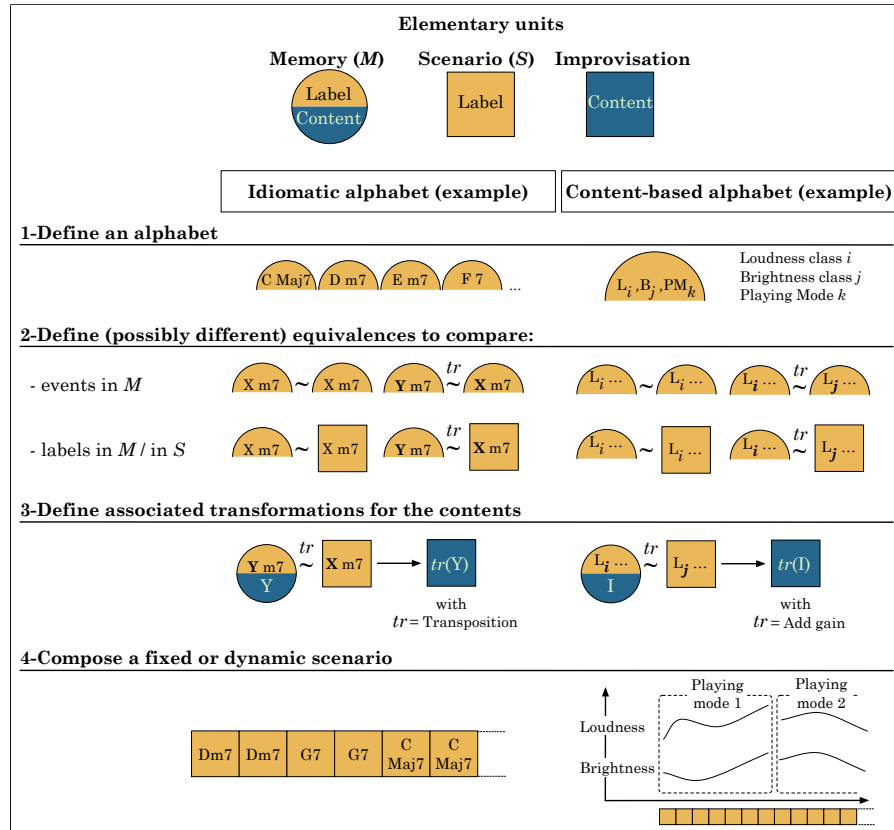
**Elementary units**

**Memory (*M*)** **Scenario (*S*)** **Improvisation**

Label
Content

Label

Content

**Idiomatic alphabet (example)**

**Content-based alphabet (example)**

**1-Define an alphabet**

C Maj7 D m7 E m7 F 7 ...

$L_i, B_j, PM_k$

Loudness class *i*
Brightness class *j*
Playing Mode *k*

**2-Define (possibly different) equivalences to compare:**

- events in *M*

X m7 ~ X m7 **Y** m7 $\overset{tr}{\sim}$ **X** m7

$L_i$ ... ~ $L_i$ ... $L_{\boldsymbol{i}}$ ... $\overset{tr}{\sim}$ $L_{\boldsymbol{j}}$ ...

- labels in *M* / in *S*

X m7 ~ X m7 **Y** m7 $\overset{tr}{\sim}$ **X** m7

$L_i$ ... ~ $L_i$ ... $L_{\boldsymbol{i}}$ ... $\overset{tr}{\sim}$ $L_{\boldsymbol{j}}$ ...

**3-Define associated transformations for the contents**

**Y** m7
Y
$\overset{tr}{\sim}$ **X** m7 → *tr*(Y)

with
*tr* = Transposition

$L_{\boldsymbol{i}}$ ...
I
$\overset{tr}{\sim}$ $L_{\boldsymbol{j}}$ ... → *tr*(I)

with
*tr* = Add gain

**4-Compose a fixed or dynamic scenario**

| Dm7 | Dm7 | G7 | G7 | C Maj7 | C Maj7 |
|---|---|---|---|---|---|

Playing mode 1
Playing mode 2
Loudness
Brightness